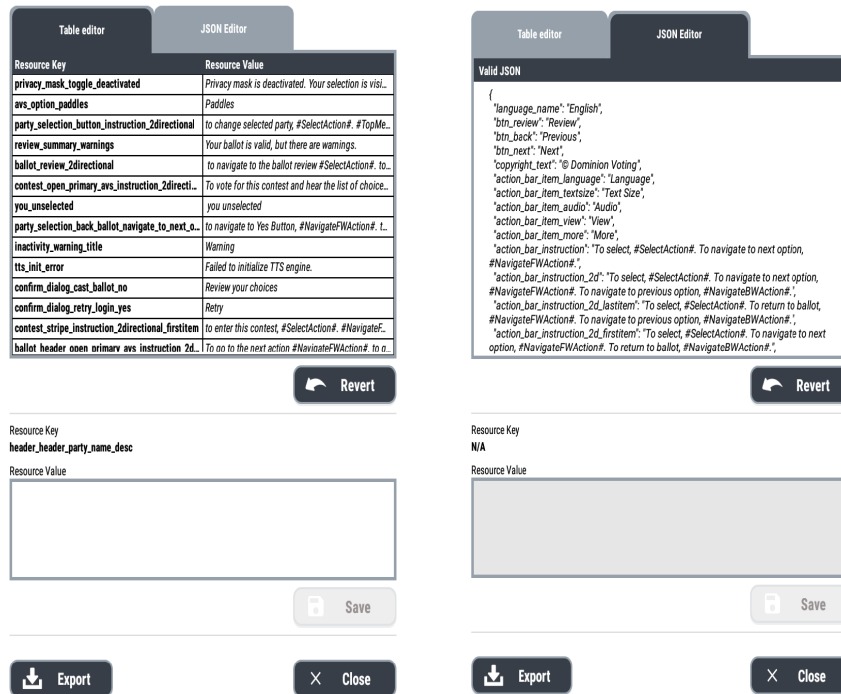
Table editor JSON Editor

| Resource Key | Resource Value |
|---|---|
| privacy_mask_toggle_deactivated | Privacy mask is deactivated. Your selection is visi... |
| avs_option_paddles | Paddles |
| party_selection_button_instruction_2directional | to change selected party, #SelectAction#. #TopMe... |
| review_summary_warnings | Your ballot is valid, but there are warnings. |
| ballot_review_2directional | to navigate to the ballot review #SelectAction#. to... |
| contest_open_primary_avs_instruction_2directi... | To vote for this contest and hear the list of choice... |
| you_unselected | you unselected |
| party_selection_back_ballot_navigate_to_next_o... | to navigate to Yes Button, #NavigateFWAction#. t... |
| inactivity_warning_title | Warning |
| tts_init_error | Failed to initialize TTS engine. |
| confirm_dialog_cast_ballot_no | Review your choices |
| confirm_dialog_retry_login_yes | Retry |
| contest_stripe_instruction_2directional_firstitem | to enter this contest, #SelectAction#. #NavigateF... |
| ballot_header_open_primary_avs_instruction_2d... | To go to the next action #NavigateFWAction#. to g... |

Revert

Resource Key
header_header_party_name_desc
Resource Value

Save

Export

Close

Table editor JSON Editor

Valid JSON

{
"language_name": "English",
"btn_review": "Review",
"btn_back": "Previous",
"btn_next": "Next",
"copyright_text": "© Dominion Voting",
"action_bar_item_language": "Language",
"action_bar_item_textsize": "Text Size",
"action_bar_item_audio": "Audio",
"action_bar_item_view": "View",
"action_bar_item_more": "More",
"action_bar_instruction": "To select, #SelectAction#. To navigate to next option, #NavigateFWAction#.",
"action_bar_instruction_2d": "To select, #SelectAction#. To navigate to next option, #NavigateFWAction#. To navigate to previous option, #NavigateBWAction#.",
"action_bar_instruction_2d_lastitem": "To select, #SelectAction#. To return to ballot, #NavigateFWAction#. To navigate to previous option, #NavigateBWAction#.",
"action_bar_instruction_2d_firstitem": "To select, #SelectAction#. To navigate to next option, #NavigateFWAction#. To return to ballot, #NavigateBWAction#.",

Revert

Resource Key
N/A
Resource Value

Save

Export

Close